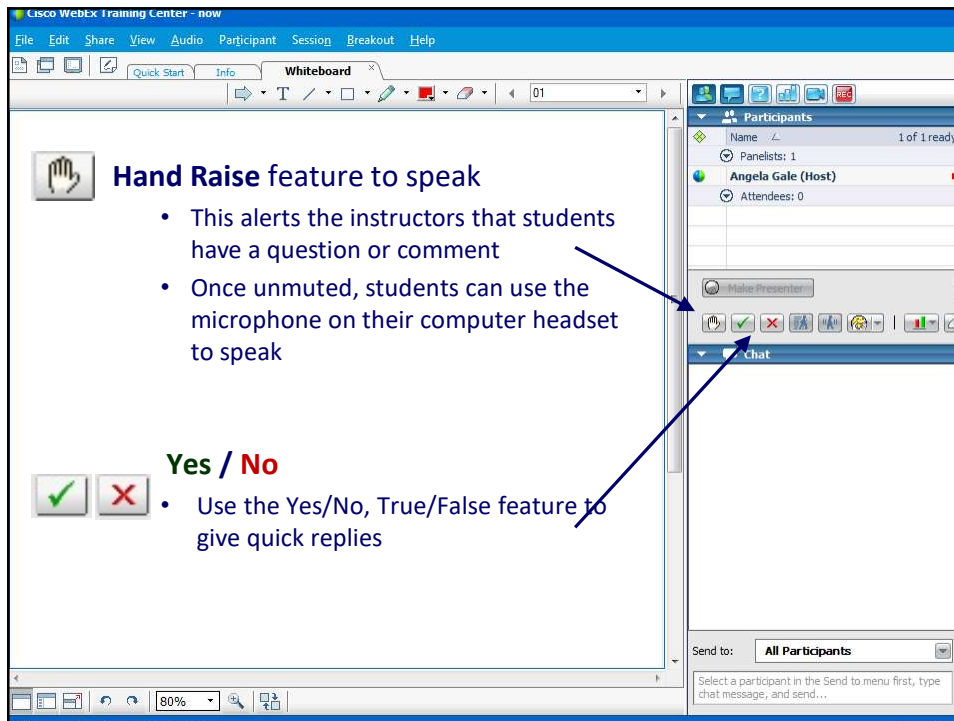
Cisco WebEx Training Center - now

File Edit Share View Audio Participant Session Breakout Help

Quick Start Info Whiteboard

01

Participants

Name 1 of 1 ready

Panelists: 1

Angela Gale (Host)

Attendees: 0

Make Presenter

Chat

**Hand Raise** feature to speak

- This alerts the instructors that students have a question or comment
- Once unmuted, students can use the microphone on their computer headset to speak

**Yes / No**

- Use the Yes/No, True/False feature to give quick replies

Send to: All Participants

Select a participant in the Send to menu first, type chat message, and send...

80%